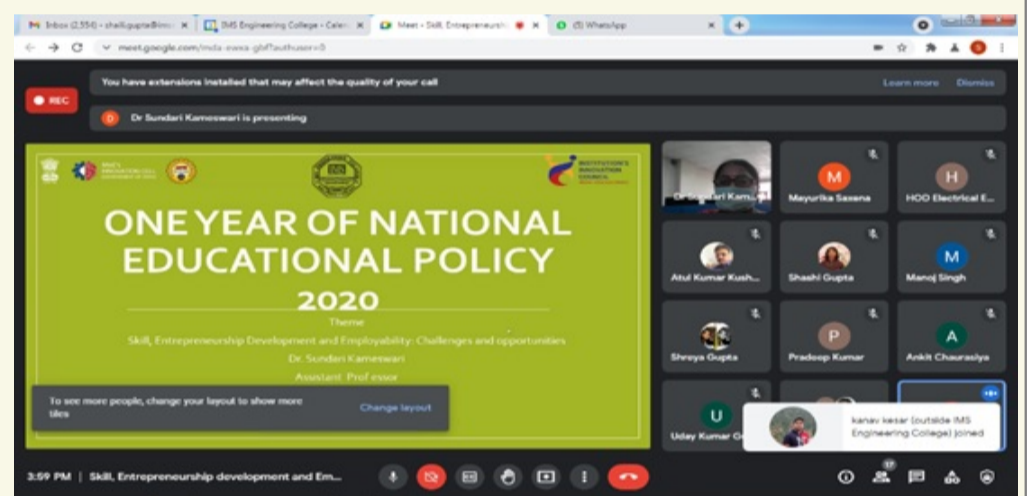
Inbox (2,554) - shalli.gupta@ims ×
IMS Engineering College - Calen ×
Meet - Skill, Entrepreneurship ×
(5) WhatsApp ×

meet.google.com/mda-swsa-gbf?authuser=0

You have extensions installed that may affect the quality of your call
Learn more
Dismiss

REC

Dr Sundari Kameswari is presenting

INSTITUTION'S INNOVATION COUNCIL

ONE YEAR OF NATIONAL EDUCATIONAL POLICY 2020

Theme
Skill, Entrepreneurship Development and Employability: Challenges and opportunities
Dr. Sundari Kameswari
Assistant Prof essor

To see more people, change your layout to show more tiles
Change layout

Dr Sundari Kam...
Mayurika Saxena
HOD Electrical E...
Atul Kumar Kush...
Shashi Gupta
Manoj Singh
Shreya Gupta
Pradeep Kumar
Ankit Chaurasiya
Uday Kumar G...

kanav kesar (outside IMS Engineering College) joined

3:59 PM | Skill, Entrepreneurship development and Em...

17